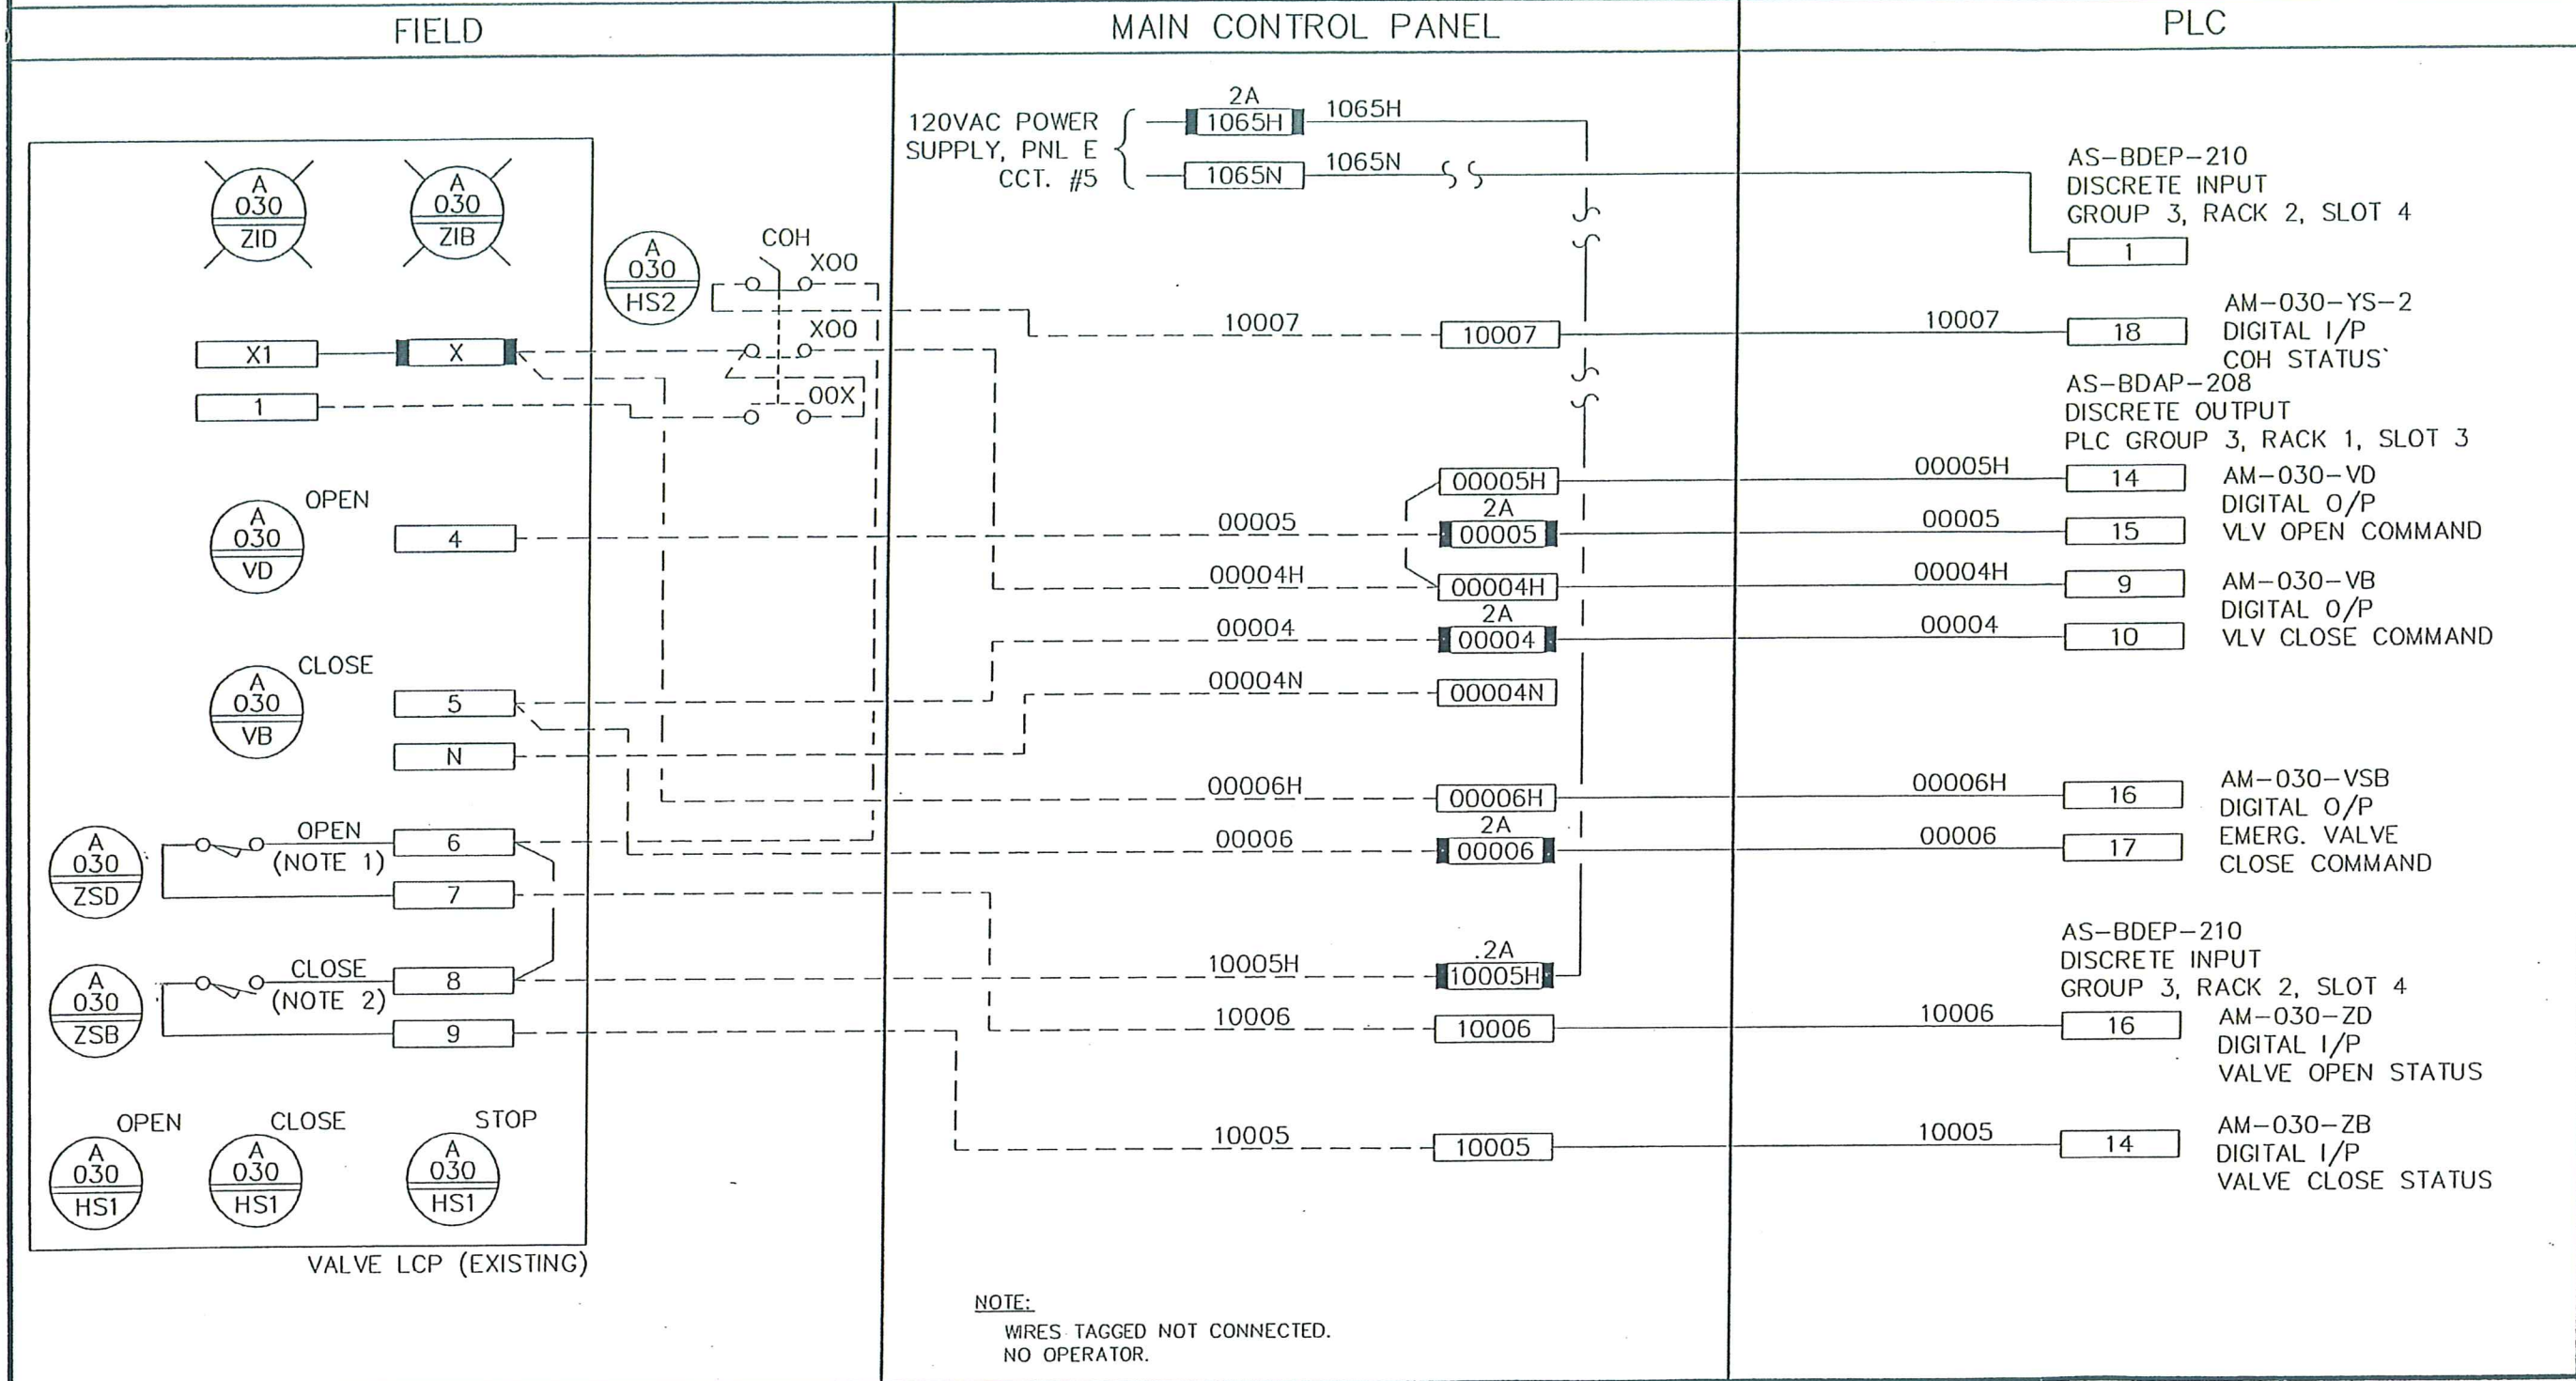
FIELD

MAIN CONTROL PANEL

PLC

A
030
ZID

A
030
ZIB

A
030
HS2

COH

X00

X00

00X

X1

X

1

OPEN

A
030
VD

4

CLOSE

A
030
VB

5

N

A
030
ZSD

OPEN
(NOTE 1)

6

7

A
030
ZSB

CLOSE
(NOTE 2)

8

9

OPEN
A
030
HS1

CLOSE
A
030
HS1

STOP
A
030
HS1

VALVE LCP (EXISTING)

120VAC POWER SUPPLY, PNL E CCT. #5

2A
1065H
1065H

1065N
1065N

10007
10007

00005H
2A
00005
00005

00004H
00004H
2A
00004
00004

00004N
00004N

00006H
00006H
2A
00006
00006

.2A
10005H
10005H

10006
10006

10005
10005

NOTE:
WIRES TAGGED NOT CONNECTED.
NO OPERATOR.

AS–BDEP–210
DISCRETE INPUT
GROUP 3, RACK 2, SLOT 4

1

10007
18
AM–030–YS–2
DIGITAL I/P
COH STATUS`

AS–BDAP–208
DISCRETE OUTPUT
PLC GROUP 3, RACK 1, SLOT 3

00005H
14
AM–030–VD
DIGITAL O/P
VLV OPEN COMMAND
00005
15

00004H
9
AM–030–VB
DIGITAL O/P
VLV CLOSE COMMAND
00004
10

00006H
16
AM–030–VSB
DIGITAL O/P
EMERG. VALVE
CLOSE COMMAND
00006
17

AS–BDEP–210
DISCRETE INPUT
GROUP 3, RACK 2, SLOT 4

10006
16
AM–030–ZD
DIGITAL I/P
VALVE OPEN STATUS

10005
14
AM–030–ZB
DIGITAL I/P
VALVE CLOSE STATUS